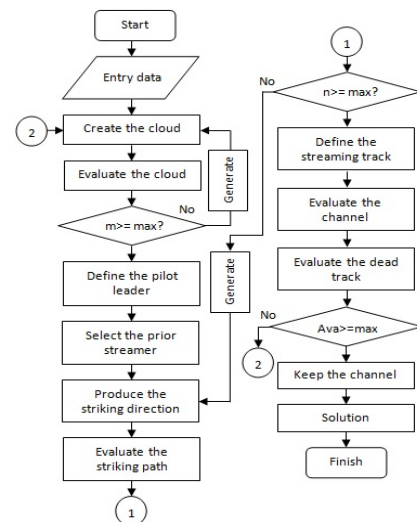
Start

Entry data

2

Create the cloud

Evaluate the cloud

Generate

m>= max?

No

Define the pilot leader

Generate

Select the prior streamer

Produce the striking direction

Evaluate the striking path

1

1

No

n>= max?

Define the streaming track

Evaluate the channel

Evaluate the dead track

No

Ava>=max

2

Keep the channel

Solution

Finish